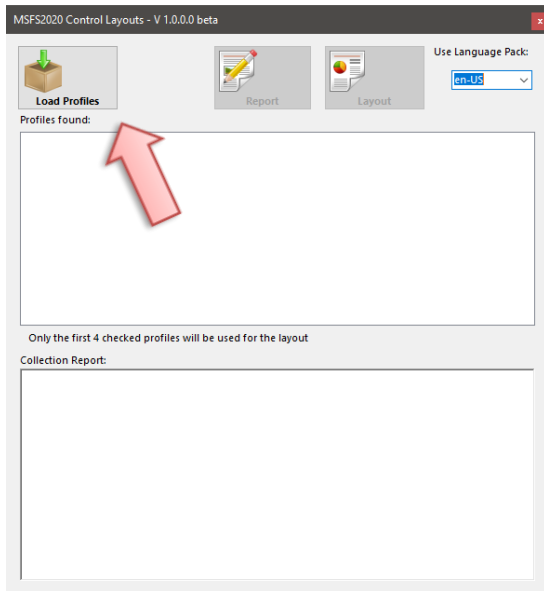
MSFS2020 Control Layouts - V 1.0.0.0 beta

x

Load Profiles

Report

Layout

Use Language Pack:

en-US

Profiles found:

Only the first 4 checked profiles will be used for the layout

Collection Report: